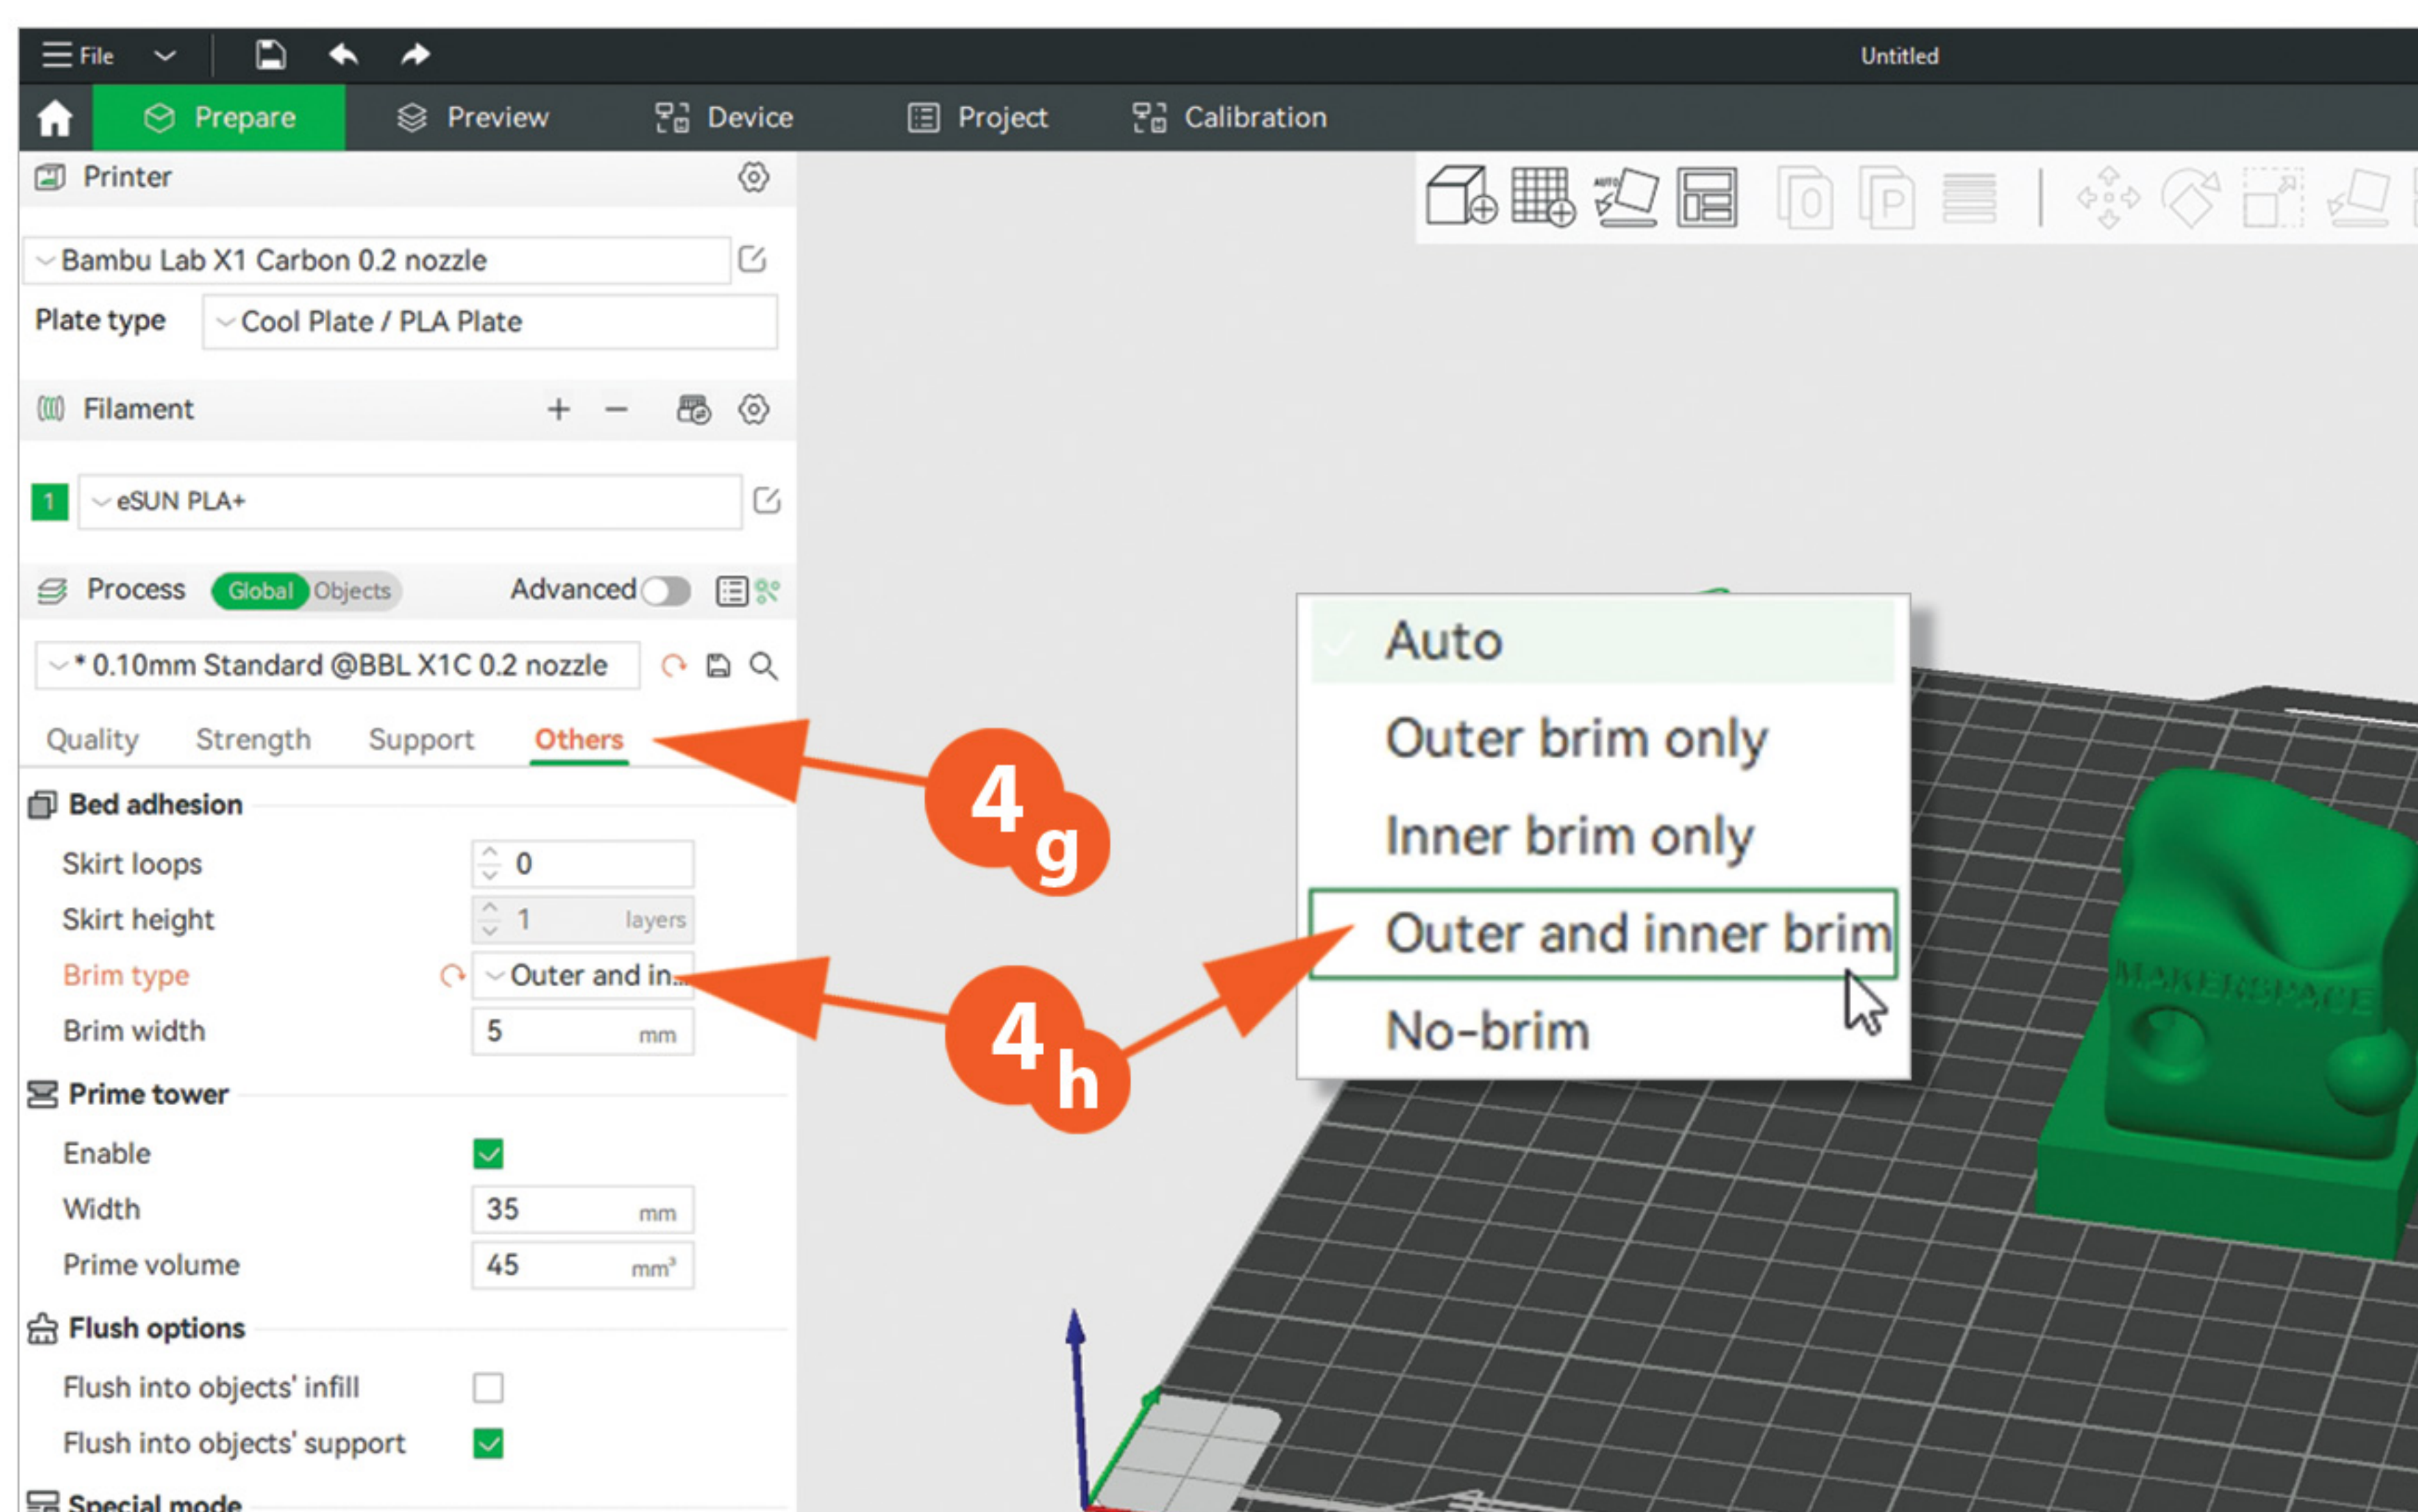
File

Untitled

Prepare Preview Device Project Calibration

Printer

Bambu Lab X1 Carbon 0.2 nozzle

Plate type Cool Plate / PLA Plate

Filament

1 eSUN PLA+

Process Global Objects Advanced

* 0.10mm Standard @BBL X1C 0.2 nozzle

Quality Strength Support Others

Bed adhesion

Skirt loops 0

Skirt height 1 layers

Brim type Outer and in...

Brim width 5 mm

Prime tower

Enable

Width 35 mm

Prime volume 45 mm³

Flush options

Flush into objects' infill

Flush into objects' support

Special mode

4g

4h

Auto

Outer brim only

Inner brim only

Outer and inner brim

No-brim

MAKERSPACE